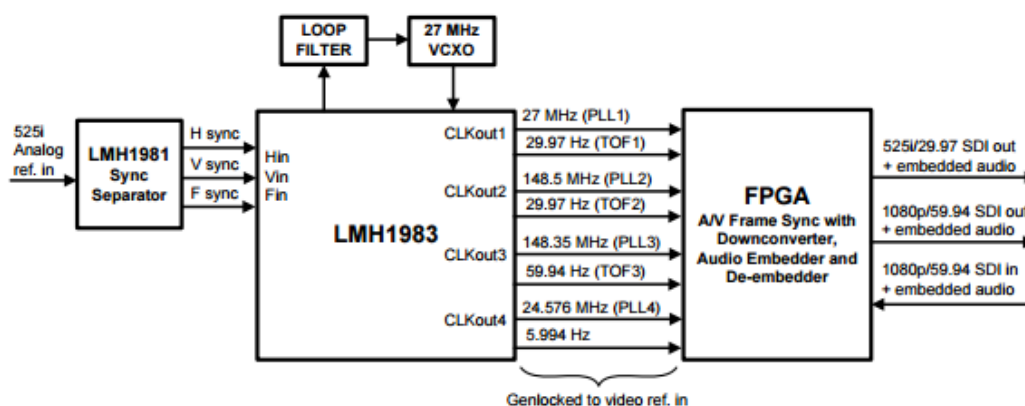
LOOP FILTER

27 MHz VCXO

525i Analog ref. in

LMH1981 Sync Separator

H sync
V sync
F sync

Hin
Vin
Fin

LMH1983

CLKout1
CLKout2
CLKout3
CLKout4

27 MHz (PLL1)
29.97 Hz (TOF1)
148.5 MHz (PLL2)
29.97 Hz (TOF2)
148.35 MHz (PLL3)
59.94 Hz (TOF3)
24.576 MHz (PLL4)
5.994 Hz

FPGA
A/V Frame Sync with Downconverter, Audio Embedder and De-embedder

525i/29.97 SDI out + embedded audio
1080p/59.94 SDI out + embedded audio
1080p/59.94 SDI in + embedded audio

Genlocked to video ref. in